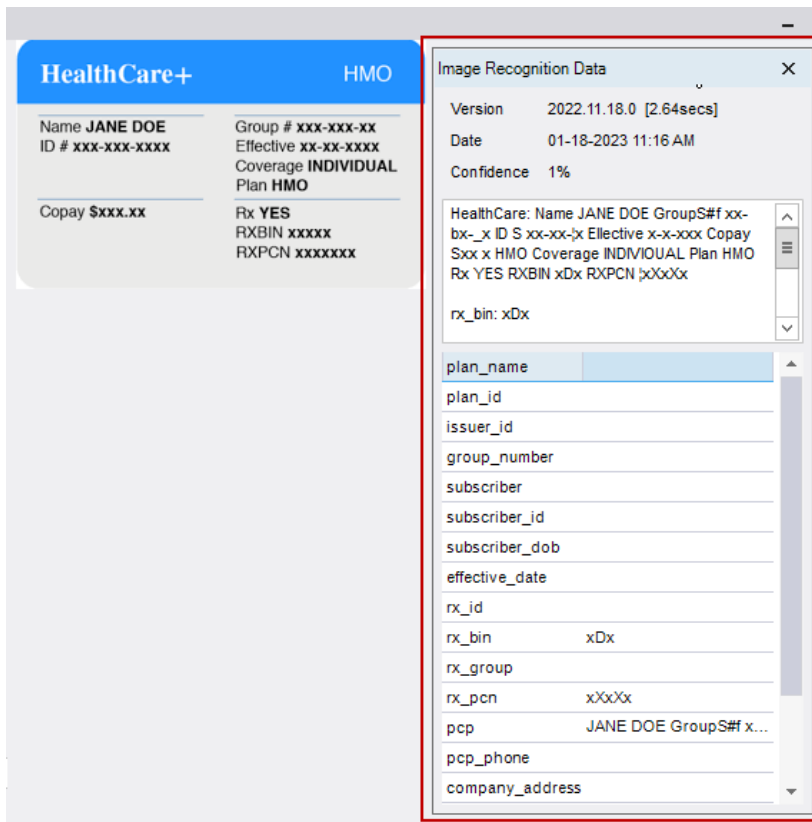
HealthCare+ HMO

Name **JANE DOE**
ID # **xxx-xxx-xxxx**

Group # **xxx-xxx-xx**
Effective **xx-xx-xxxx**
Coverage **INDIVIDUAL**
Plan **HMO**

Copay **$xxx.xx**

Rx **YES**
RXBIN **xxxxx**
RXPCN **xxxxxxx**

Image Recognition Data ✕

Version 2022.11.18.0 [2.64secs]
Date 01-18-2023 11:16 AM
Confidence 1%

HealthCare: Name JANE DOE GroupS#f xx-bx-_x ID S xx-xx-|x Ellective x-x-xxx Copay Sxx x HMO Coverage INDIVIOUAL Plan HMO Rx YES RXBIN xDx RXPCN |xXxXx

rx_bin: xDx

| | |
|---|---|
| plan_name | |
| plan_id | |
| issuer_id | |
| group_number | |
| subscriber | |
| subscriber_id | |
| subscriber_dob | |
| effective_date | |
| rx_id | |
| rx_bin | xDx |
| rx_group | |
| rx_pcn | xXxXx |
| pcp | JANE DOE GroupS#f x... |
| pcp_phone | |
| company_address | |